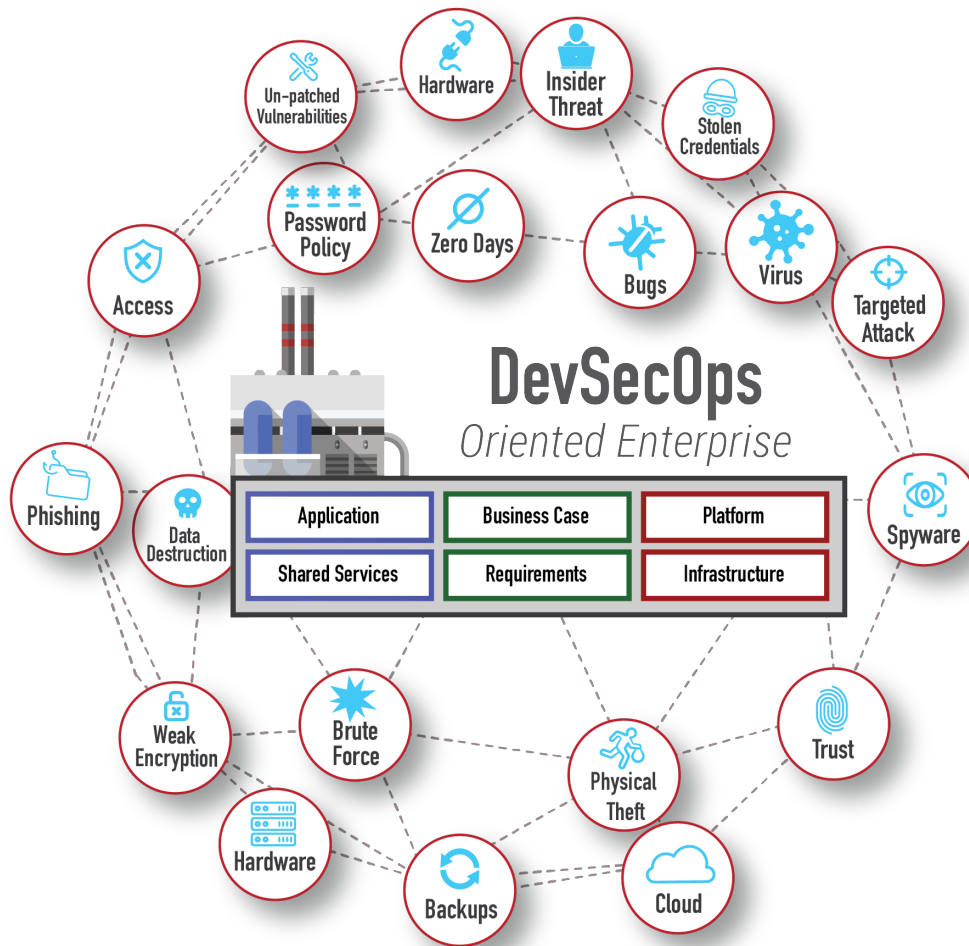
Un-patched Vulnerabilities

Hardware

Insider Threat

Stolen Credentials

Password Policy

Zero Days

Bugs

Virus

Access

Targeted Attack

DevSecOps
Oriented Enterprise

Phishing

Data Destruction

| Application | Business Case | Platform |
|---|---|---|
| Shared Services | Requirements | Infrastructure |

Spyware

Weak Encryption

Brute Force

Physical Theft

Trust

Hardware

Backups

Cloud